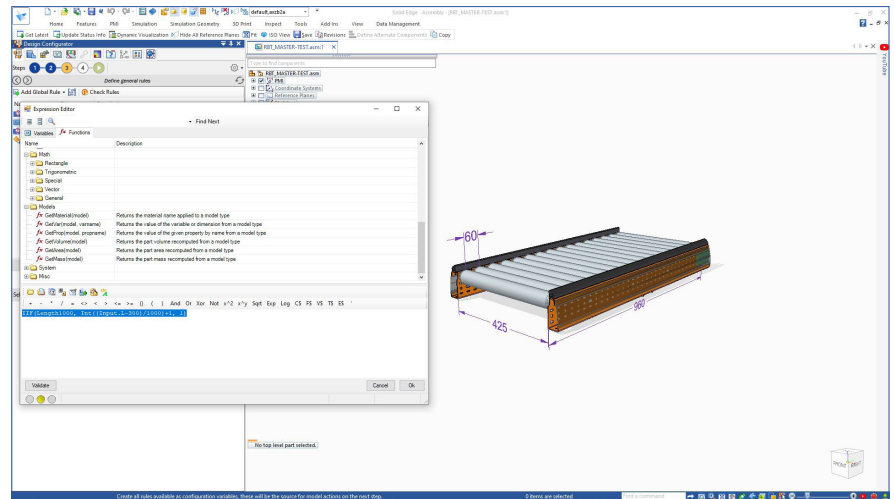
default.asdb2a
Solid Edge - Assembly - [RBT_MASTER-TEST.asm]

Home Features PMI Simulation Simulation Geometry 3D Print Inspect Tools Add Ins View Data Management

Get Latest Update Status Info Dynamic Visualization Hide All Reference Planes Fit ISO View Save Revisions Define Alternate Components Copy

Design Configurator

Steps 1 2 3 4

Define general rules

Add Global Rule Check Rules

RBT_MASTER-TEST.asm1

Type to filter components

RBT_MASTER-TEST.asm
PMI
Coordinate Systems
Reference Planes

Expression Editor

Find Next

Variables Functions

| Name | Description |
|---|---|
| Math | |
| Rectangle | |
| Trigonometric | |
| Special | |
| Vector | |
| General | |
| Models | |
| GetMaterial(model) | Returns the material name applied to a model type |
| GetVar(model, varname) | Returns the value of the variable or dimension from a model type |
| GetProp(model, propname) | Returns the value of the given property by name from a model type |
| GetVolume(model) | Returns the part volume recomputed from a model type |
| GetArea(model) | Returns the part area recomputed from a model type |
| GetMass(model) | Returns the part mass recomputed from a model type |
| System | |
| Misc | |

+ - * / = <> < > <= >= () ( | And Or Xor Not x^2 x^y Sqrt Exp Log C$ F$ V$ T$ E$ '

IIF(Length1000, Int((Input.L-300)/1000)+1, 1)

Validate

Cancel Ok

60

960

425

No top level part selected.

Create all rules available as configuration variables, there will be the source for model actions on the next step.

0 items are selected

Find a command